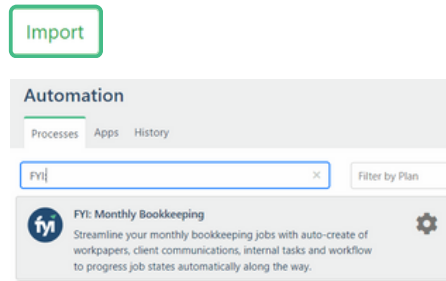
Import

Automation

Processes Apps History

FYI

×

Filter by Plan

fyi

FYI: Monthly Bookkeeping

Streamline your monthly bookkeeping jobs with auto-create of workpapers, client communications, internal tasks and workflow to progress job states automatically along the way.